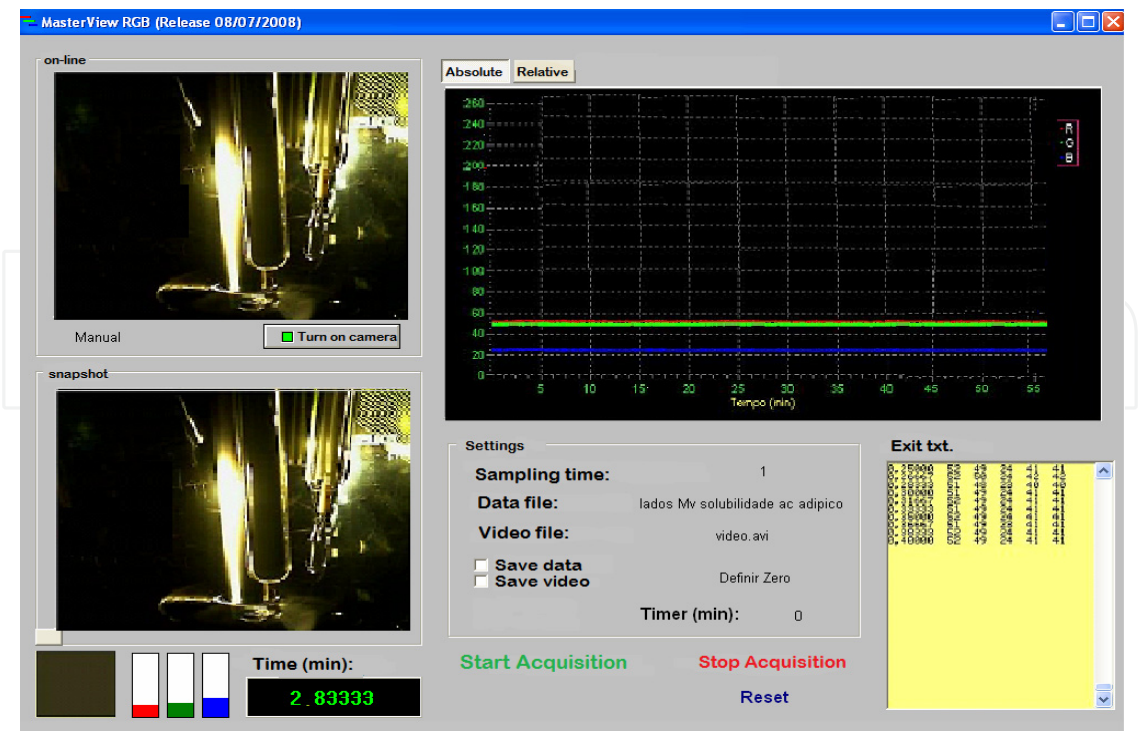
MasterView RGB (Release 08/07/2008)

on-line

Manual

Turn on camera

snapshot

Time (min):

2.83333

Absolute Relative

260
240
220
200
180
160
140
120
100
80
60
40
20
0

R
G
B

5 10 15 20 25 30 35 40 45 50 55

Tempo (min)

Settings

Sampling time: 1

Data file: lados Mv solubilidade ac adipico

Video file: video.avi

Save data
Save video

Definir Zero

Timer (min): 0

Start Acquisition

Stop Acquisition

Reset

Exit txt.

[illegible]